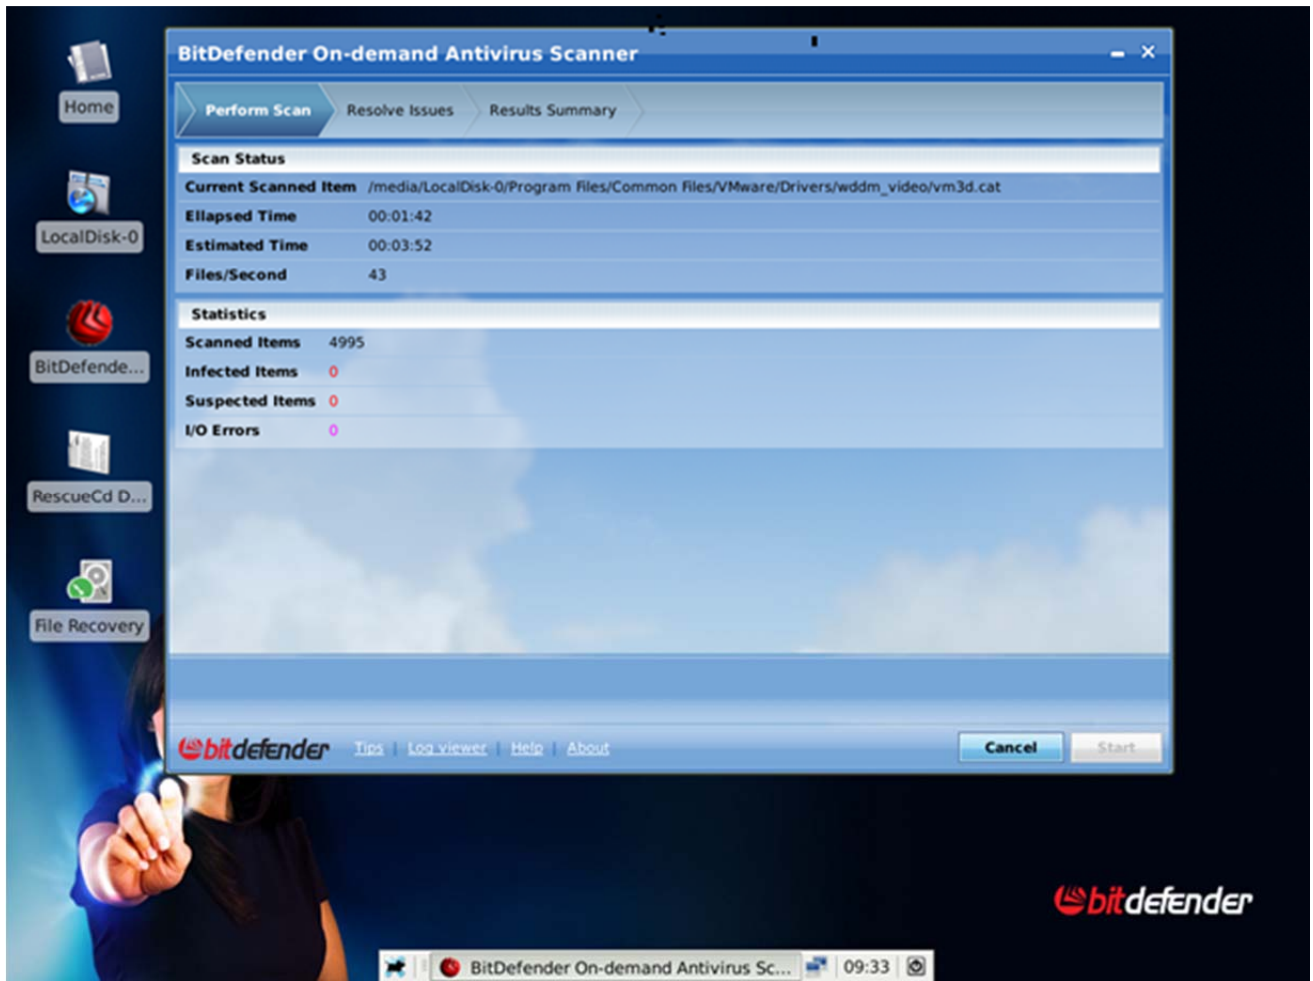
Home

LocalDisk-0

BitDefende...

RescueCd D...

File Recovery

BitDefender On-demand Antivirus Scanner

Perform Scan | Resolve Issues | Results Summary

Scan Status

| | |
|---|---|
| Current Scanned Item | /media/LocalDisk-0/Program Files/Common Files/VMware/Drivers/wddm_video/vm3d.cat |
| Ellapsed Time | 00:01:42 |
| Estimated Time | 00:03:52 |
| Files/Second | 43 |

Statistics

| | |
|---|---|
| Scanned Items | 4995 |
| Infected Items | 0 |
| Suspected Items | 0 |
| I/O Errors | 0 |

bitdefender Tips | Log viewer | Help | About

Cancel Start

bitdefender

BitDefender On-demand Antivirus Sc... 09:33